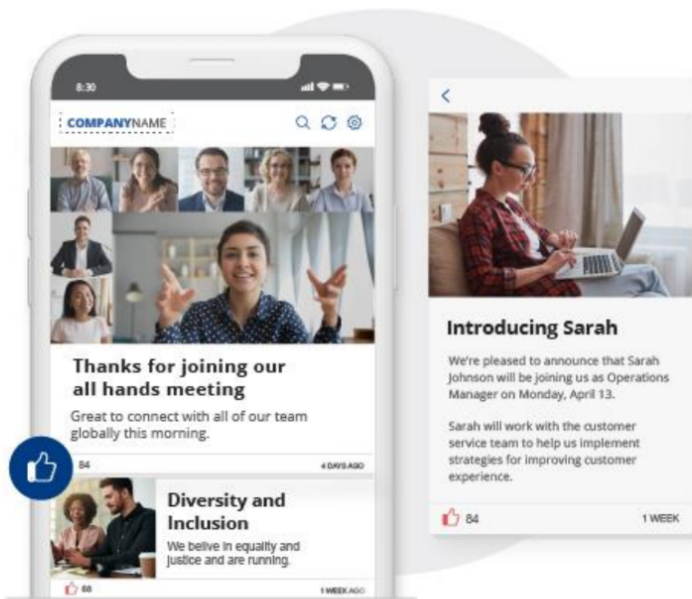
8:30

COMPANYNAME

Thanks for joining our all hands meeting

Great to connect with all of our team globally this morning.

84

4 DAYS AGO

Diversity and Inclusion

We belive in equality and justice and are running.

68

1 WEEK AGO

<

Introducing Sarah

We're pleased to announce that Sarah Johnson will be joining us as Operations Manager on Monday, April 13.

Sarah will work with the customer service team to help us implement strategies for improving customer experience.

84

1 WEEK